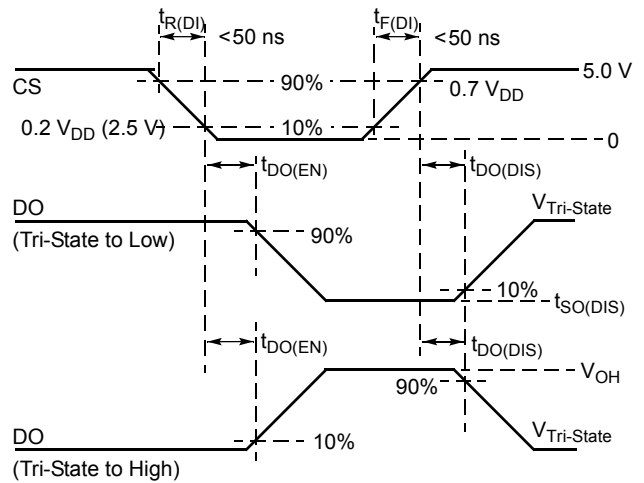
$t_{R(DI)}$ <50 ns

$t_{F(DI)}$ <50 ns

CS

90%

0.7 $V_{DD}$

5.0 V

0.2 $V_{DD}$ (2.5 V)

10%

0

$t_{DO(EN)}$

$t_{DO(DIS)}$

DO

(Tri-State to Low)

90%

$V_{Tri\text{-}State}$

10%

$t_{SO(DIS)}$

$t_{DO(EN)}$

$t_{DO(DIS)}$

$V_{OH}$

90%

DO

(Tri-State to High)

10%

$V_{Tri\text{-}State}$